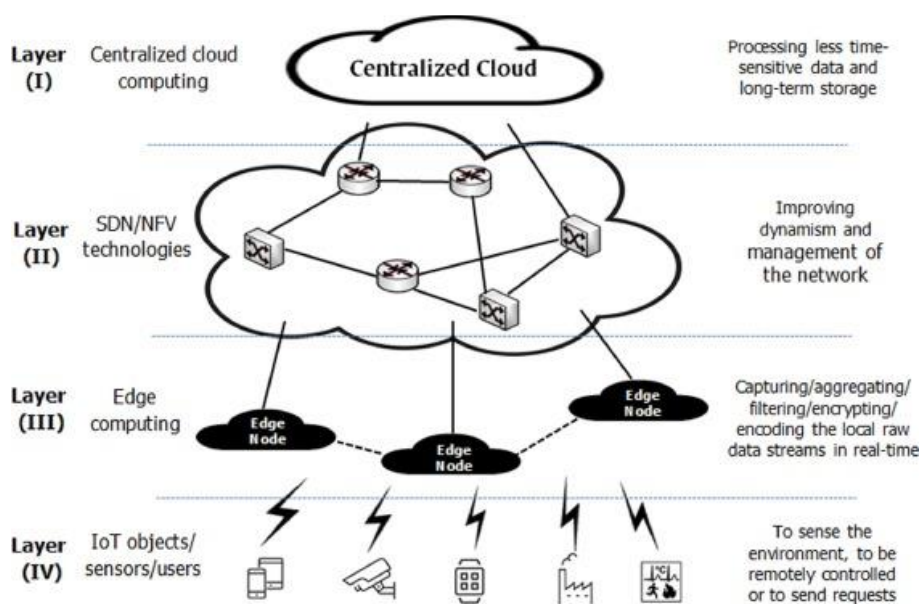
Layer (I) Centralized cloud computing

Centralized Cloud

Processing less time-sensitive data and long-term storage

Layer (II) SDN/NFV technologies

Improving dynamism and management of the network

Layer (III) Edge computing

Edge Node

Edge Node

Edge Node

Capturing/aggregating/ filtering/encrypting/ encoding the local raw data streams in real-time

Layer (IV) IoT objects/ sensors/users

To sense the environment, to be remotely controlled or to send requests